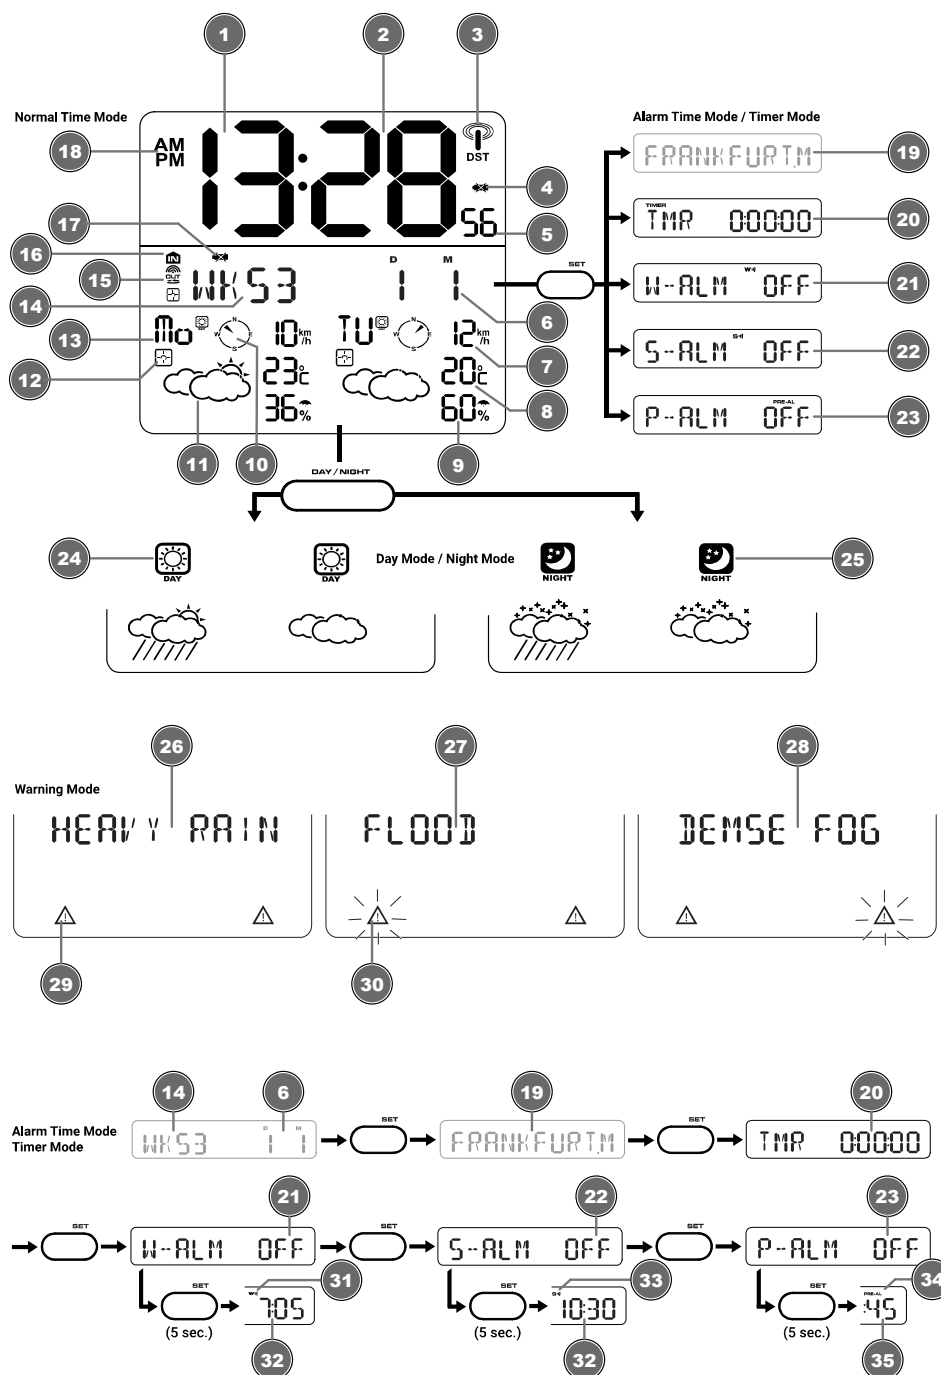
1
2
3
Normal Time Mode
18
AM
PM
13:28
DST
4
56
5
17
16
IN
15
OUT
WK53
D
M
1 1
14
Mo
10 km/h
TU
12 km/h
13
N
W
E
S
6
12
23°C
20°C
7
36%
60%
8
11
10
9
DAY / NIGHT

Alarm Time Mode / Timer Mode
FRANKFURT.M
19
TIMER
TMR 00:000
20
SET
W-ALM OFF
21
S-ALM OFF
22
PRE-AL
P-ALM OFF
23

24
DAY
DAY
Day Mode / Night Mode
NIGHT
NIGHT
25

Warning Mode
26
27
28
HEAVY RAIN
FLOOD
DEMSE FOG
29
30

Alarm Time Mode
Timer Mode
14
6
WK53
D M
1 1
SET
19
FRANKFURT.M
SET
20
TMR 00:000
SET
21
W-ALM OFF
SET
22
S-ALM OFF
SET
23
P-ALM OFF
SET
(5 sec.)
31
7:05
32
SET
(5 sec.)
33
10:30
32
SET
(5 sec.)
PRE-AL
34
45
35